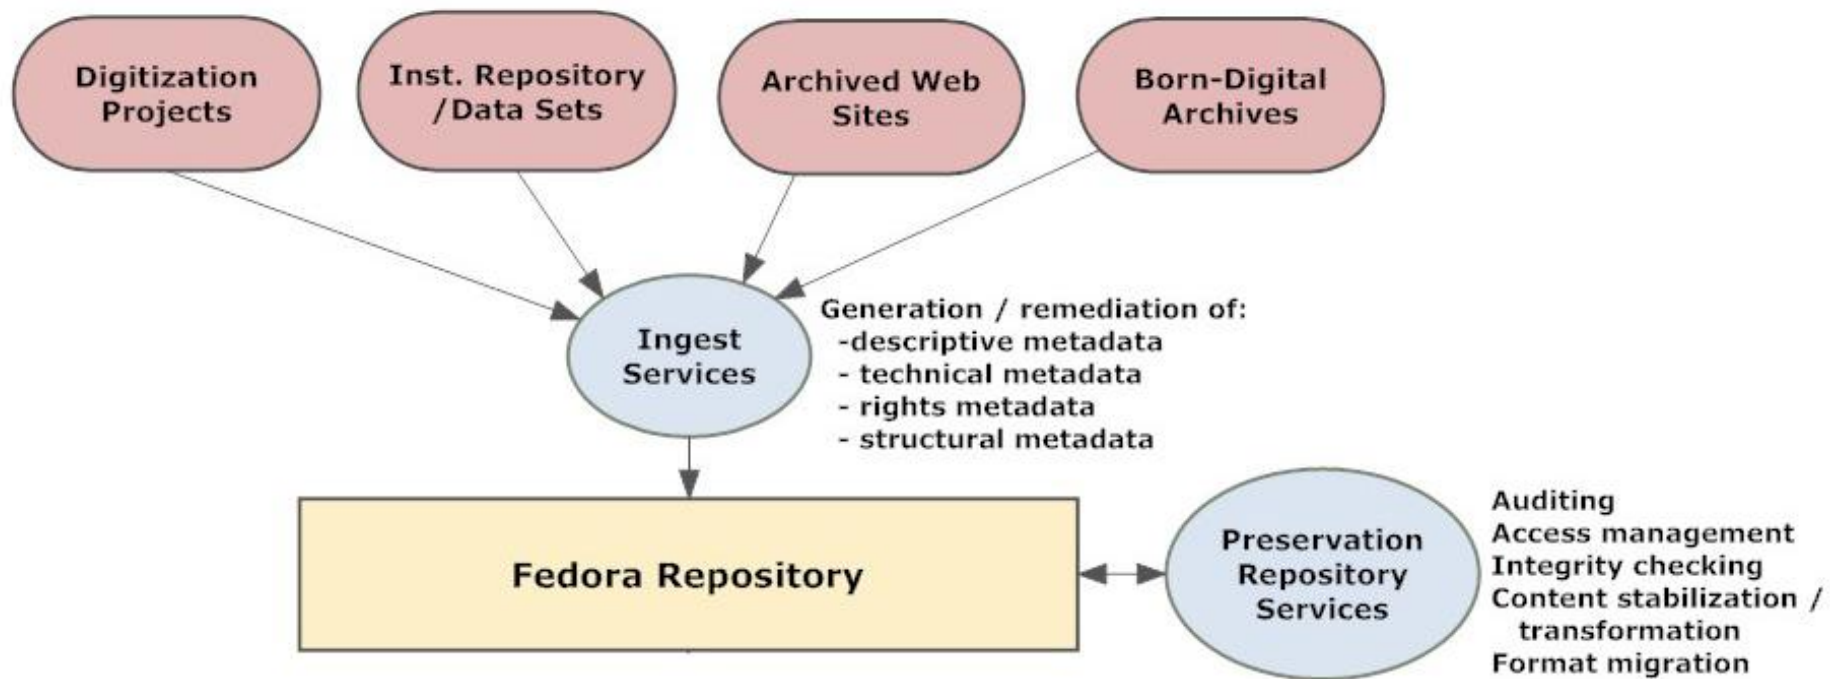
Digitization Projects

Inst. Repository /Data Sets

Archived Web Sites

Born-Digital Archives

Ingest Services

Generation / remediation of:
-descriptive metadata
- technical metadata
- rights metadata
- structural metadata

Fedora Repository

Preservation Repository Services

Auditing
Access management
Integrity checking
Content stabilization / transformation
Format migration